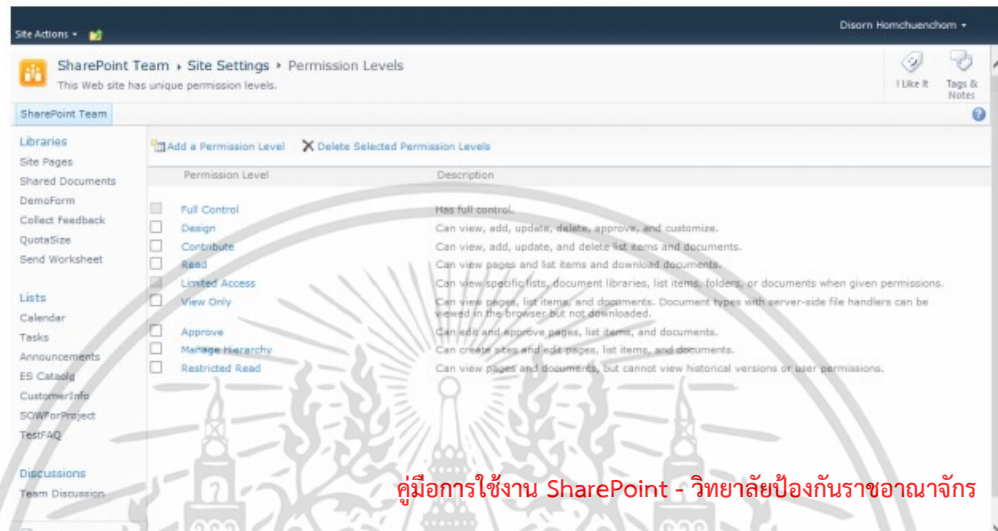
Site Actions ▾

Disorn Homchuenchom ▾

SharePoint Team ▸ Site Settings ▸ Permission Levels

This Web site has unique permission levels.

I Like It

Tags & Notes

SharePoint Team

Libraries
Site Pages
Shared Documents
DemoForm
Collect Feedback
QuotaSize
Send Worksheet

Lists
Calendar
Tasks
Announcements
ES Catalog
CustomerInfo
SOWForProject
TestFAQ

Discussions
Team Discussion

Add a Permission Level

Delete Selected Permission Levels

| | Permission Level | Description |
|---|---|---|
| ☐ | Full Control | Has full control. |
| ☐ | Design | Can view, add, update, delete, approve, and customize. |
| ☐ | Contribute | Can view, add, update, and delete list items and documents. |
| ☐ | Read | Can view pages and list items and download documents. |
| ☐ | Limited Access | Can view specific lists, document libraries, list items, folders, or documents when given permissions. |
| ☐ | View Only | Can view pages, list items, and documents. Document types with server-side file handlers can be viewed in the browser but not downloaded. |
| ☐ | Approve | Can edit and approve pages, list items, and documents. |
| ☐ | Manage Hierarchy | Can create sites and edit pages, list items, and documents. |
| ☐ | Restricted Read | Can view pages and documents, but cannot view historical versions or user permissions. |

คู่มือการใช้งาน SharePoint - วิทยาลัยป้องกันราชอาณาจักร